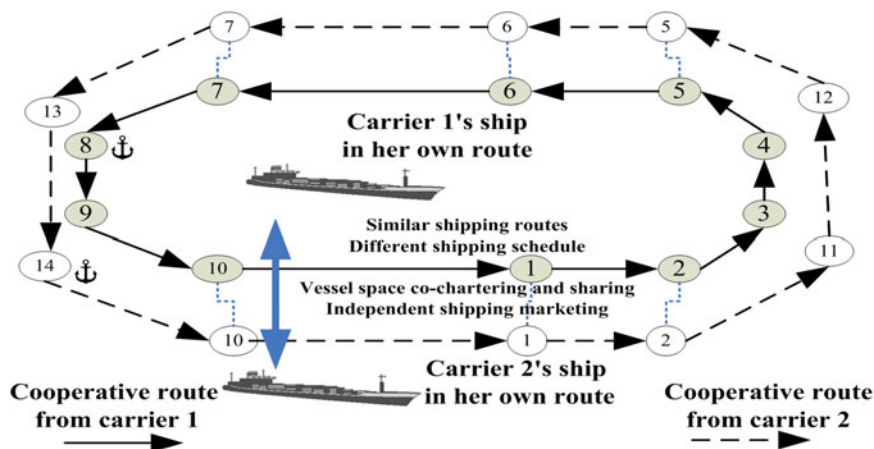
7

6

5

13

7

6

5

12

8

Carrier 1's ship in her own route

4

9

3

Similar shipping routes
Different shipping schedule

14

10

1

2

11

Vessel space co-chartering and sharing
Independent shipping marketing

10

1

2

Cooperative route from carrier 1

Carrier 2's ship in her own route

Cooperative route from carrier 2